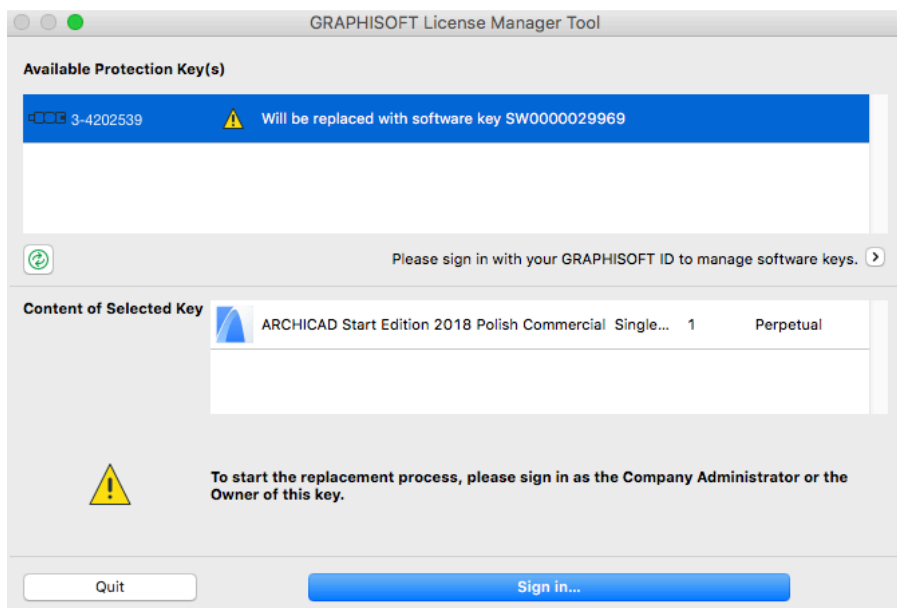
GRAPHISOFT License Manager Tool

Available Protection Key(s)

3-4202539 Will be replaced with software key SW0000029969

Please sign in with your GRAPHISOFT ID to manage software keys.

Content of Selected Key

| ARCHICAD Start Edition 2018 Polish Commercial | Single... | 1 | Perpetual |
|---|---|---|---|

To start the replacement process, please sign in as the Company Administrator or the Owner of this key.

Quit

Sign in...